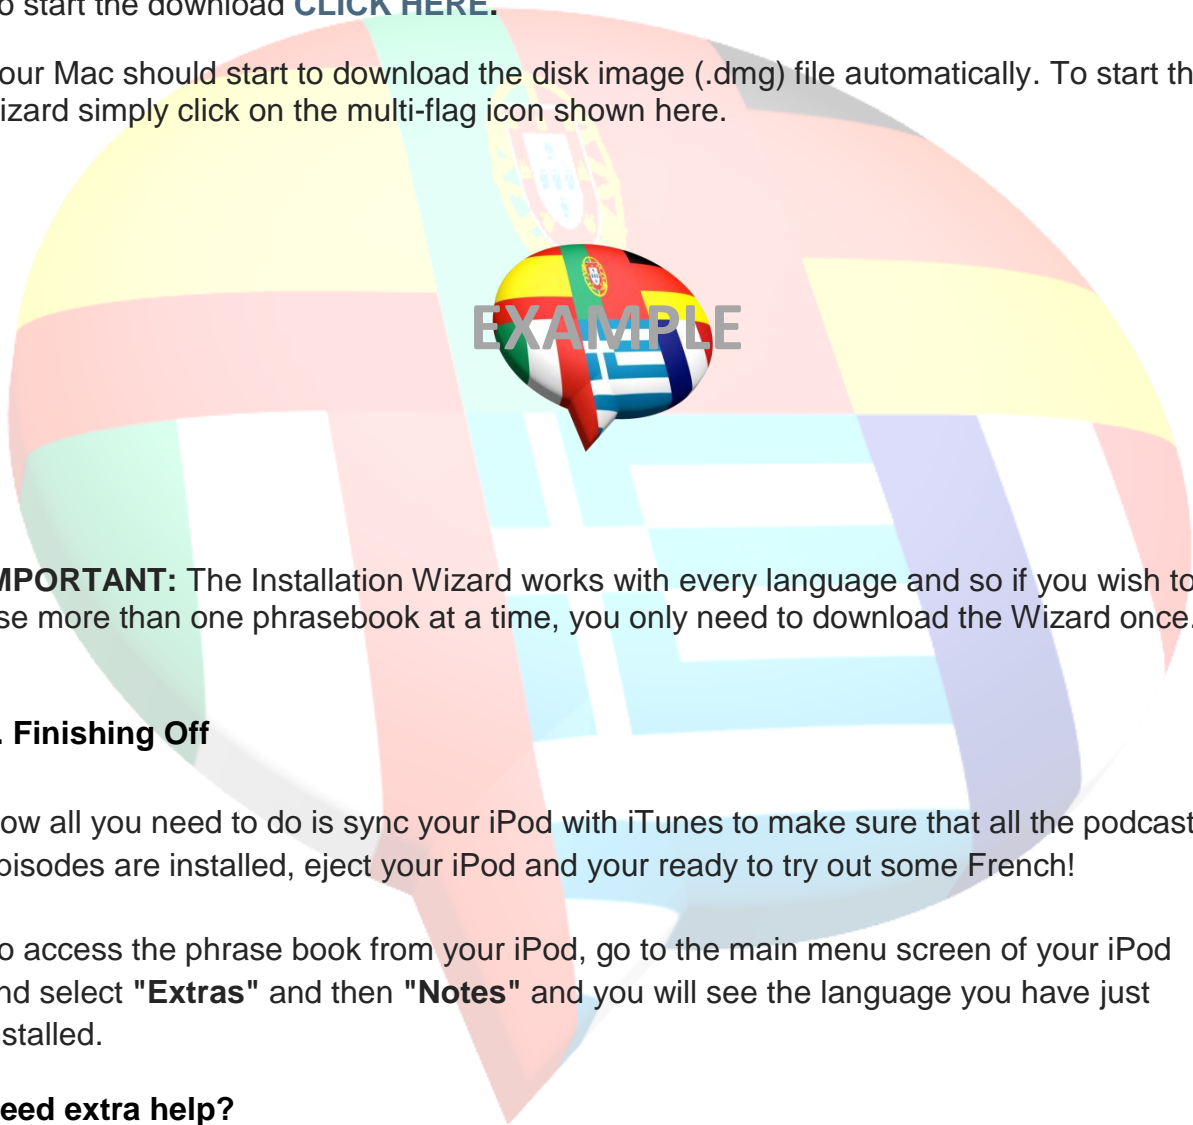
o start the download CLICK HERE.

our Mac should start to download the disk image (.dmg) file automatically. To start th izard simply click on the multi-flag icon shown here.

EXAMPLE

MPORTANT: The Installation Wizard works with every language and so if you wish to se more than one phrasebook at a time, you only need to download the Wizard once.

. Finishing Off

ow all you need to do is sync your iPod with iTunes to make sure that all the podcast pisodes are installed, eject your iPod and your ready to try out some French!

o access the phrase book from your iPod, go to the main menu screen of your iPod nd select "Extras" and then "Notes" and you will see the language you have just stalled.

eed extra help?